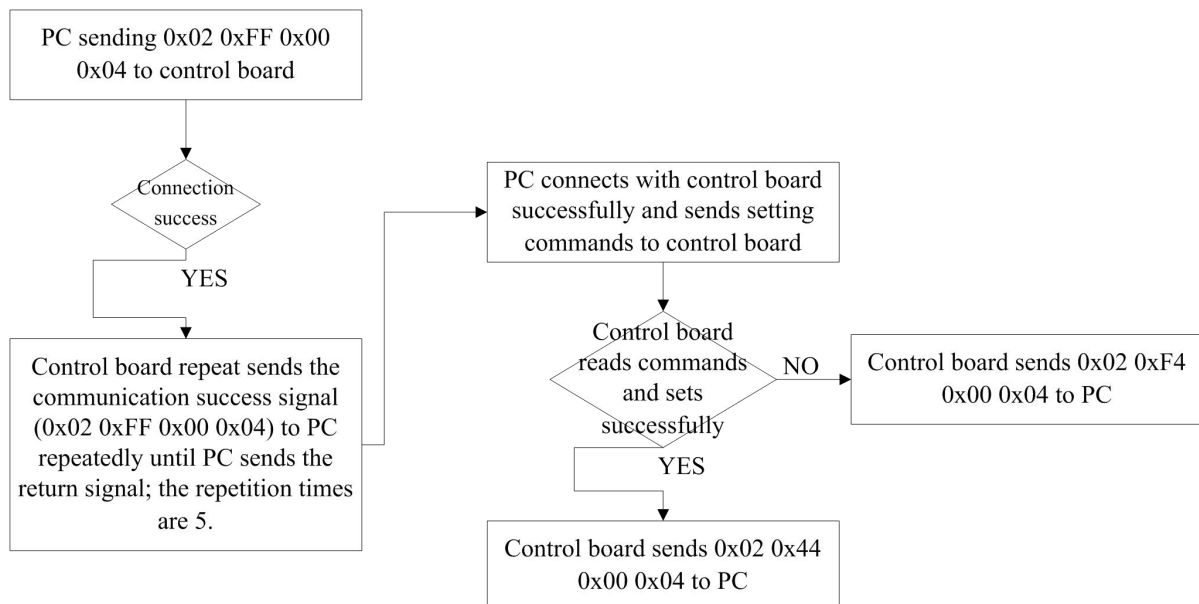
PC sending 0x02 0xFF 0x00 0x04 to control board

Connection success

YES

Control board repeat sends the communication success signal (0x02 0xFF 0x00 0x04) to PC repeatedly until PC sends the return signal; the repetition times are 5.

PC connects with control board successfully and sends setting commands to control board

Control board reads commands and sets successfully

NO

Control board sends 0x02 0xF4 0x00 0x04 to PC

YES

Control board sends 0x02 0x44 0x00 0x04 to PC